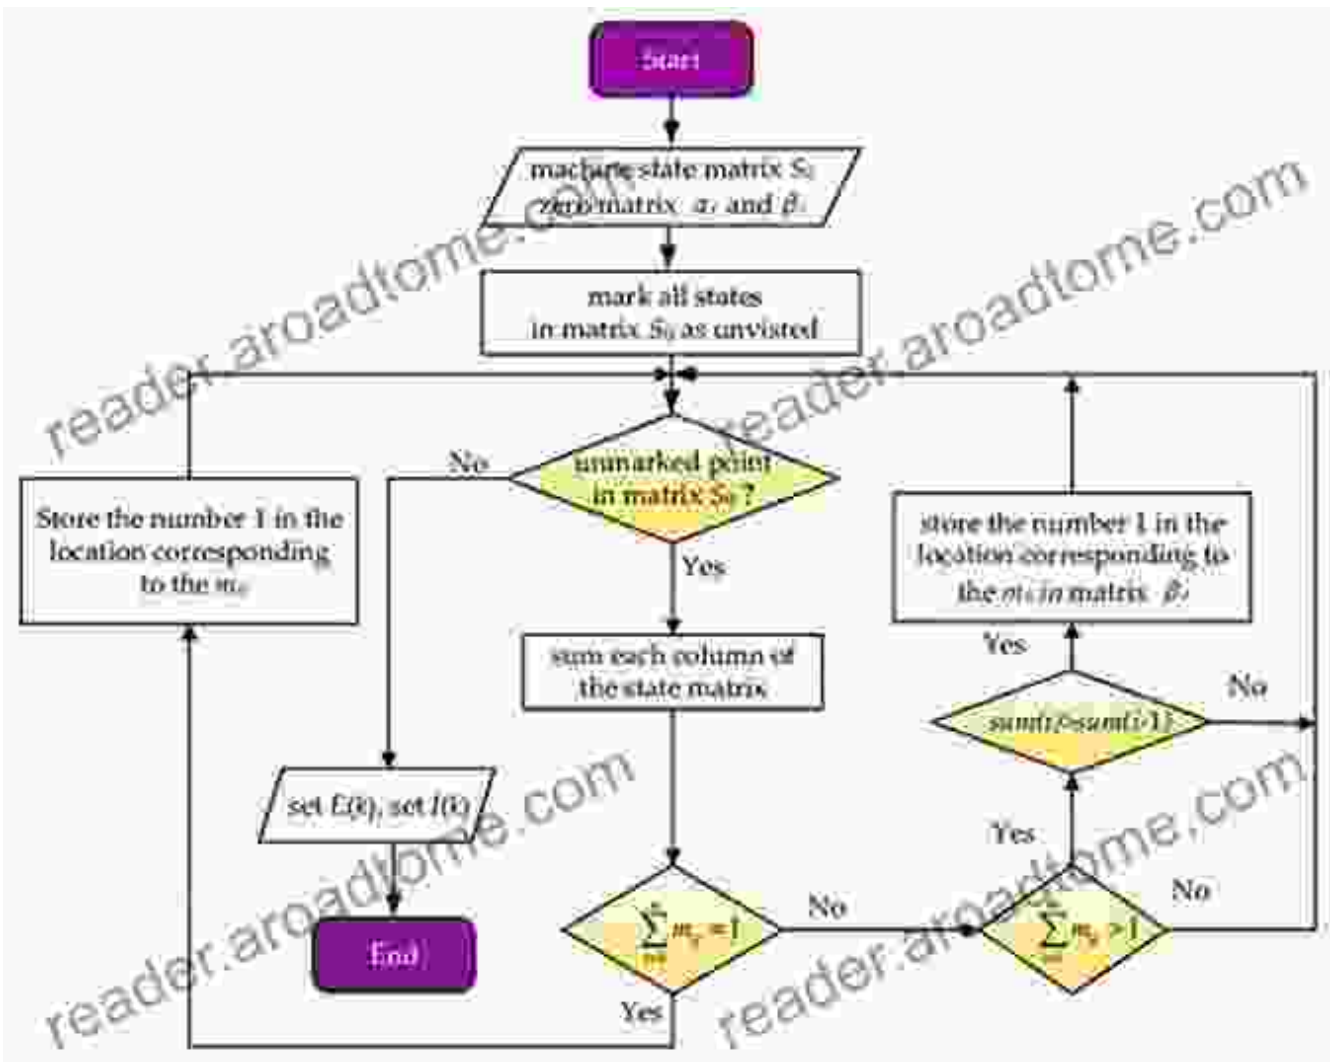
Start

machine state matrix $S_0$
zero matrix $\alpha_i$ and $\beta_i$

mark all states
in matrix $S_0$ as unvisited

unmarked point
in matrix $S_0$ ?

No

Yes

Store the number 1 in the location corresponding to the $m_{ij}$

sum each column of the state matrix

store the number 1 in the location corresponding to the $m_{ij}$ in matrix $\beta_i$

Yes

No

$sum(i)\neq sum(i-1)$

set $E(k)$, set $I(k)$

Yes

No

End

$\sum_{i=1}^{n} m_{ij}=1$

No

$\sum_{i=1}^{n} m_{ij}>1$

Yes

reader.aroadtome.com
reader.aroadtome.com
reader.aroadtome.com
reader.aroadtome.com